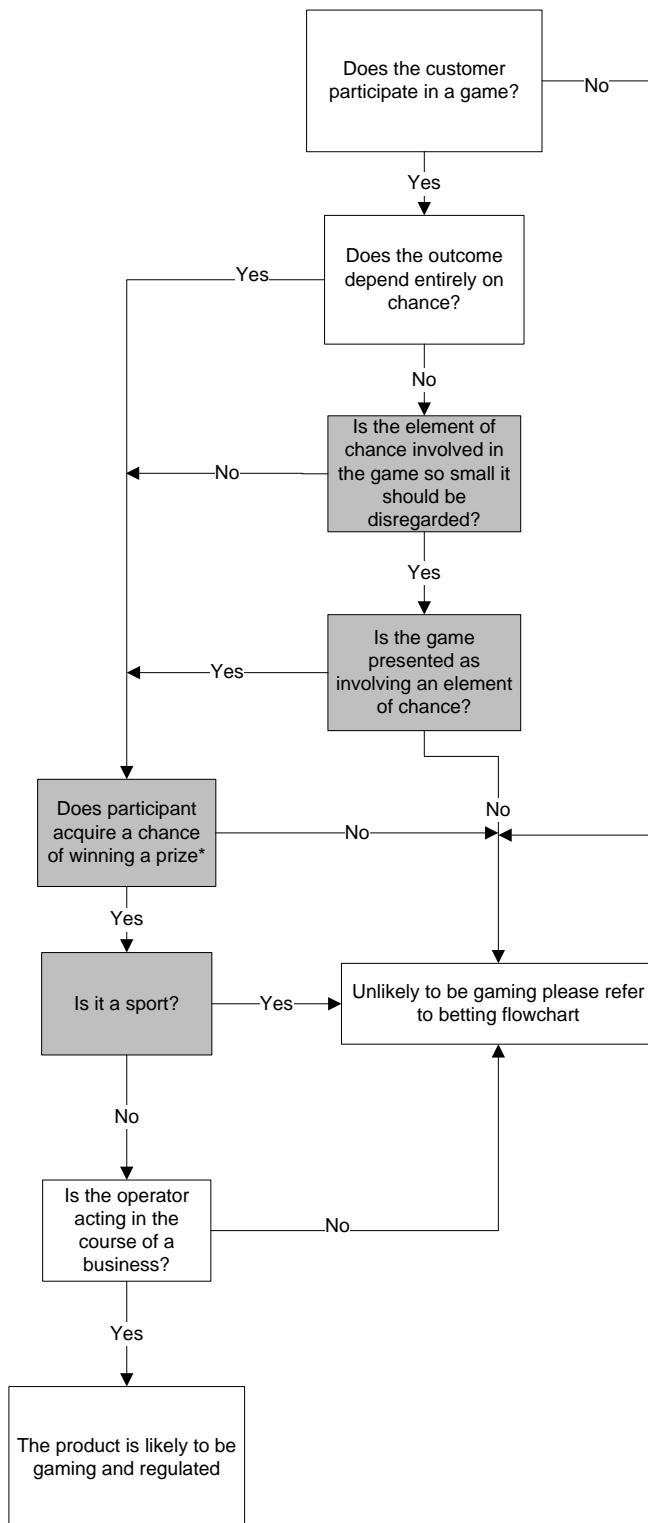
Does the customer participate in a game?

No

Yes

Does the outcome depend entirely on chance?

Yes

No

Is the element of chance involved in the game so small it should be disregarded?

No

Yes

Is the game presented as involving an element of chance?

Yes

No

Does participant acquire a chance of winning a prize*

No

Yes

Is it a sport?

Yes

Unlikely to be gaming please refer to betting flowchart

No

Is the operator acting in the course of a business?

No

Yes

The product is likely to be gaming and regulated